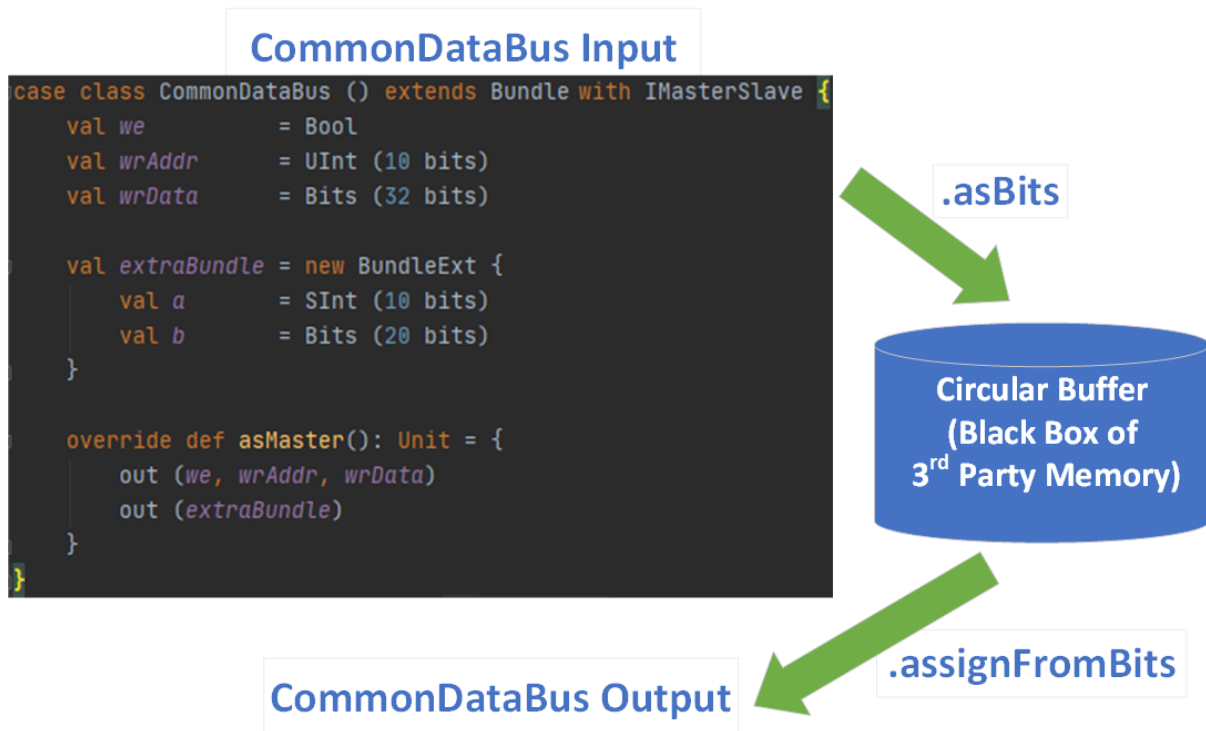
CommonDataBus Input

```
case class CommonDataBus () extends Bundle with IMasterSlave {
    val we          = Bool
    val wrAddr      = UInt (10 bits)
    val wrData      = Bits (32 bits)

    val extraBundle = new BundleExt {
        val a       = SInt (10 bits)
        val b       = Bits (20 bits)
    }

    override def asMaster(): Unit = {
        out (we, wrAddr, wrData)
        out (extraBundle)
    }
}
```

.asBits

Circular Buffer (Black Box of 3$^{rd}$ Party Memory)

.assignFromBits

CommonDataBus Output